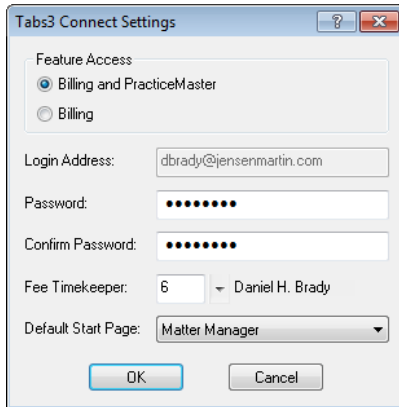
Tabs3 Connect Settings

?

Feature Access

Billing and PracticeMaster

Billing

Login Address: dbrady@jensenmartin.com

Password: ••••••••

Confirm Password: ••••••••

Fee Timekeeper: 6 Daniel H. Brady

Default Start Page: Matter Manager

OK

Cancel